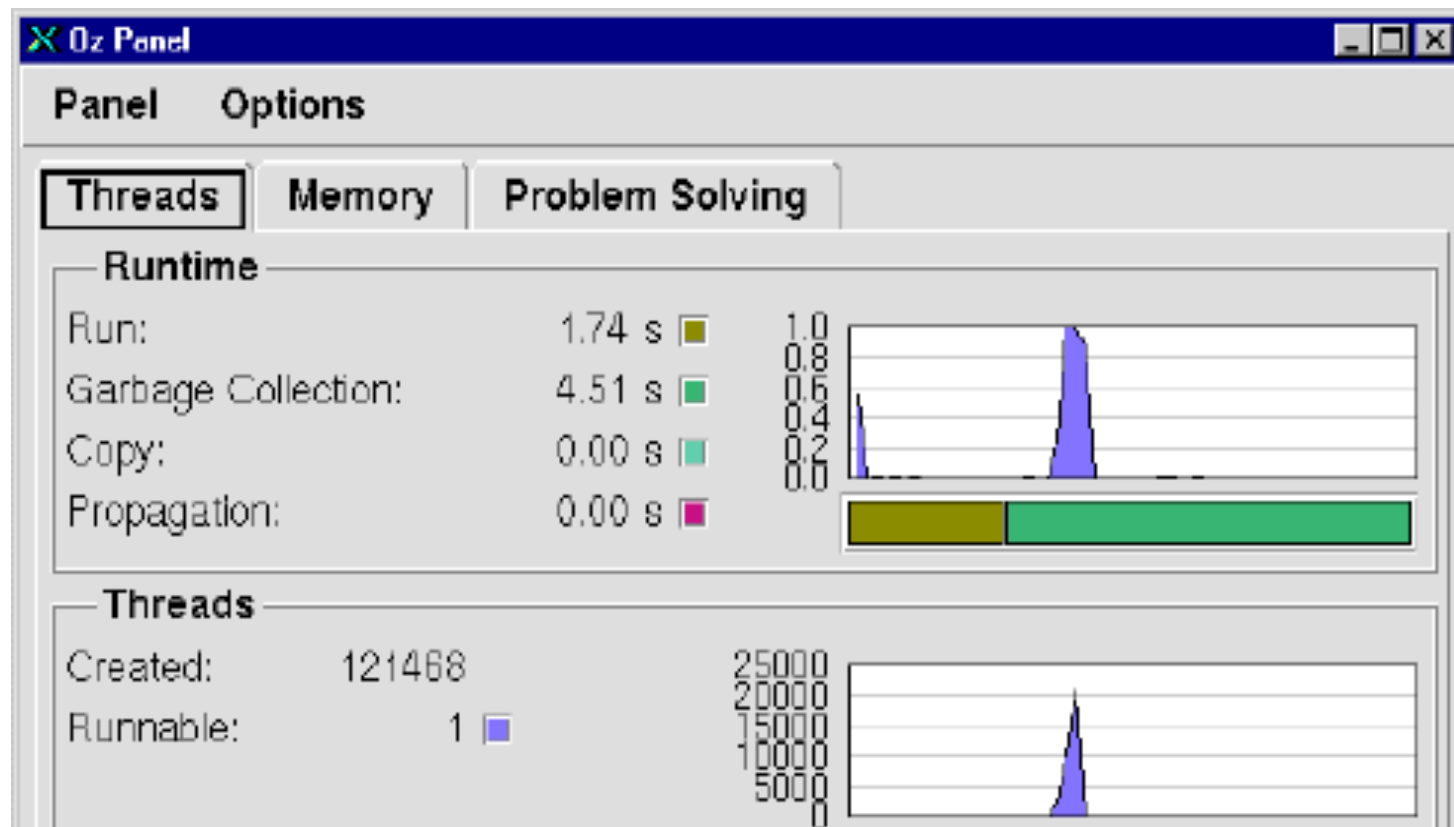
Oz Panel

Panel Options

Threads Memory Problem Solving

Runtime

Run: 1.74 s

Garbage Collection: 4.51 s

Copy: 0.00 s

Propagation: 0.00 s

1.0
0.8
0.6
0.4
0.2
0.0

Threads

Created: 121468

Runnable: 1

25000
20000
15000
10000
5000
0